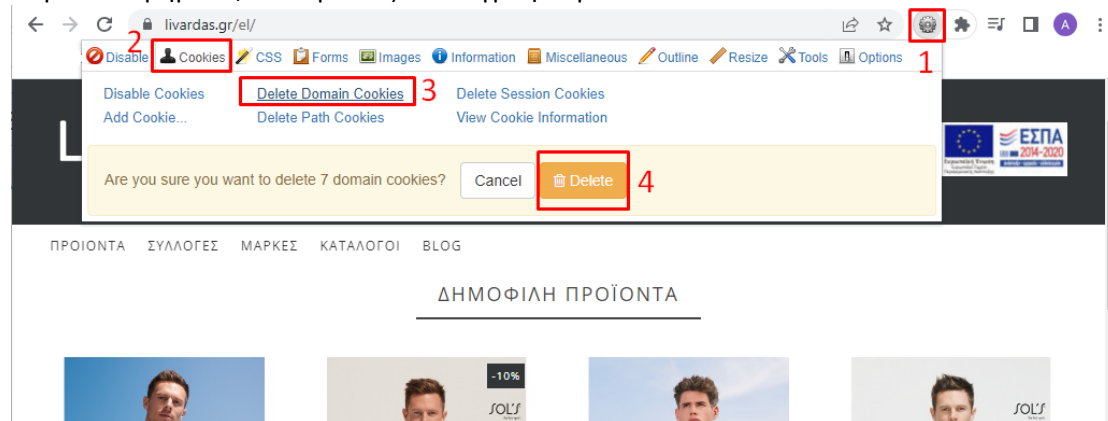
livardas.gr/el/

1

Disable
2
Cookies
CSS
Forms
Images
Information
Miscellaneous
Outline
Resize
Tools
Options

Disable Cookies
Add Cookie...
Delete Domain Cookies
3
Delete Path Cookies
Delete Session Cookies
View Cookie Information

ΕΣΠΑ
2014-2020

Are you sure you want to delete 7 domain cookies?
Cancel
Delete
4

ΠΡΟΙΟΝΤΑ ΣΥΛΛΟΓΕΣ ΜΑΡΚΕΣ ΚΑΤΑΛΟΓΟΙ BLOG

ΔΗΜΟΦΙΛΗ ΠΡΟΪΟΝΤΑ

-10%
SOL'S
SOL'S